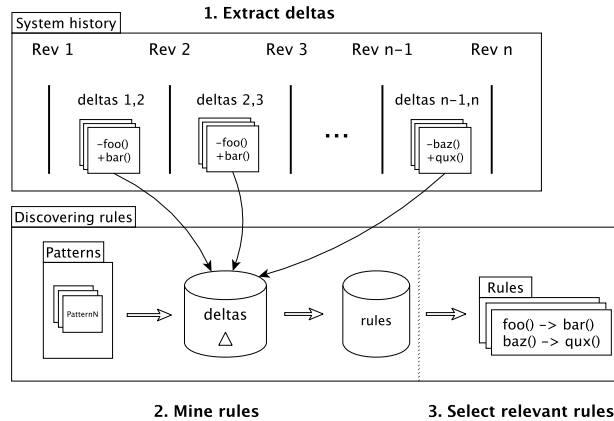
System history

1. Extract deltas

Rev 1

Rev 2

Rev 3

Rev n-1

Rev n

deltas 1,2

-foo()
+bar()

deltas 2,3

-foo()
+bar()

...

deltas n-1,n

-baz()
+qux()

Discovering rules

Patterns

PatternN

deltas

$\triangle$

rules

Rules

foo() -> bar()
baz() -> qux()

2. Mine rules

3. Select relevant rules